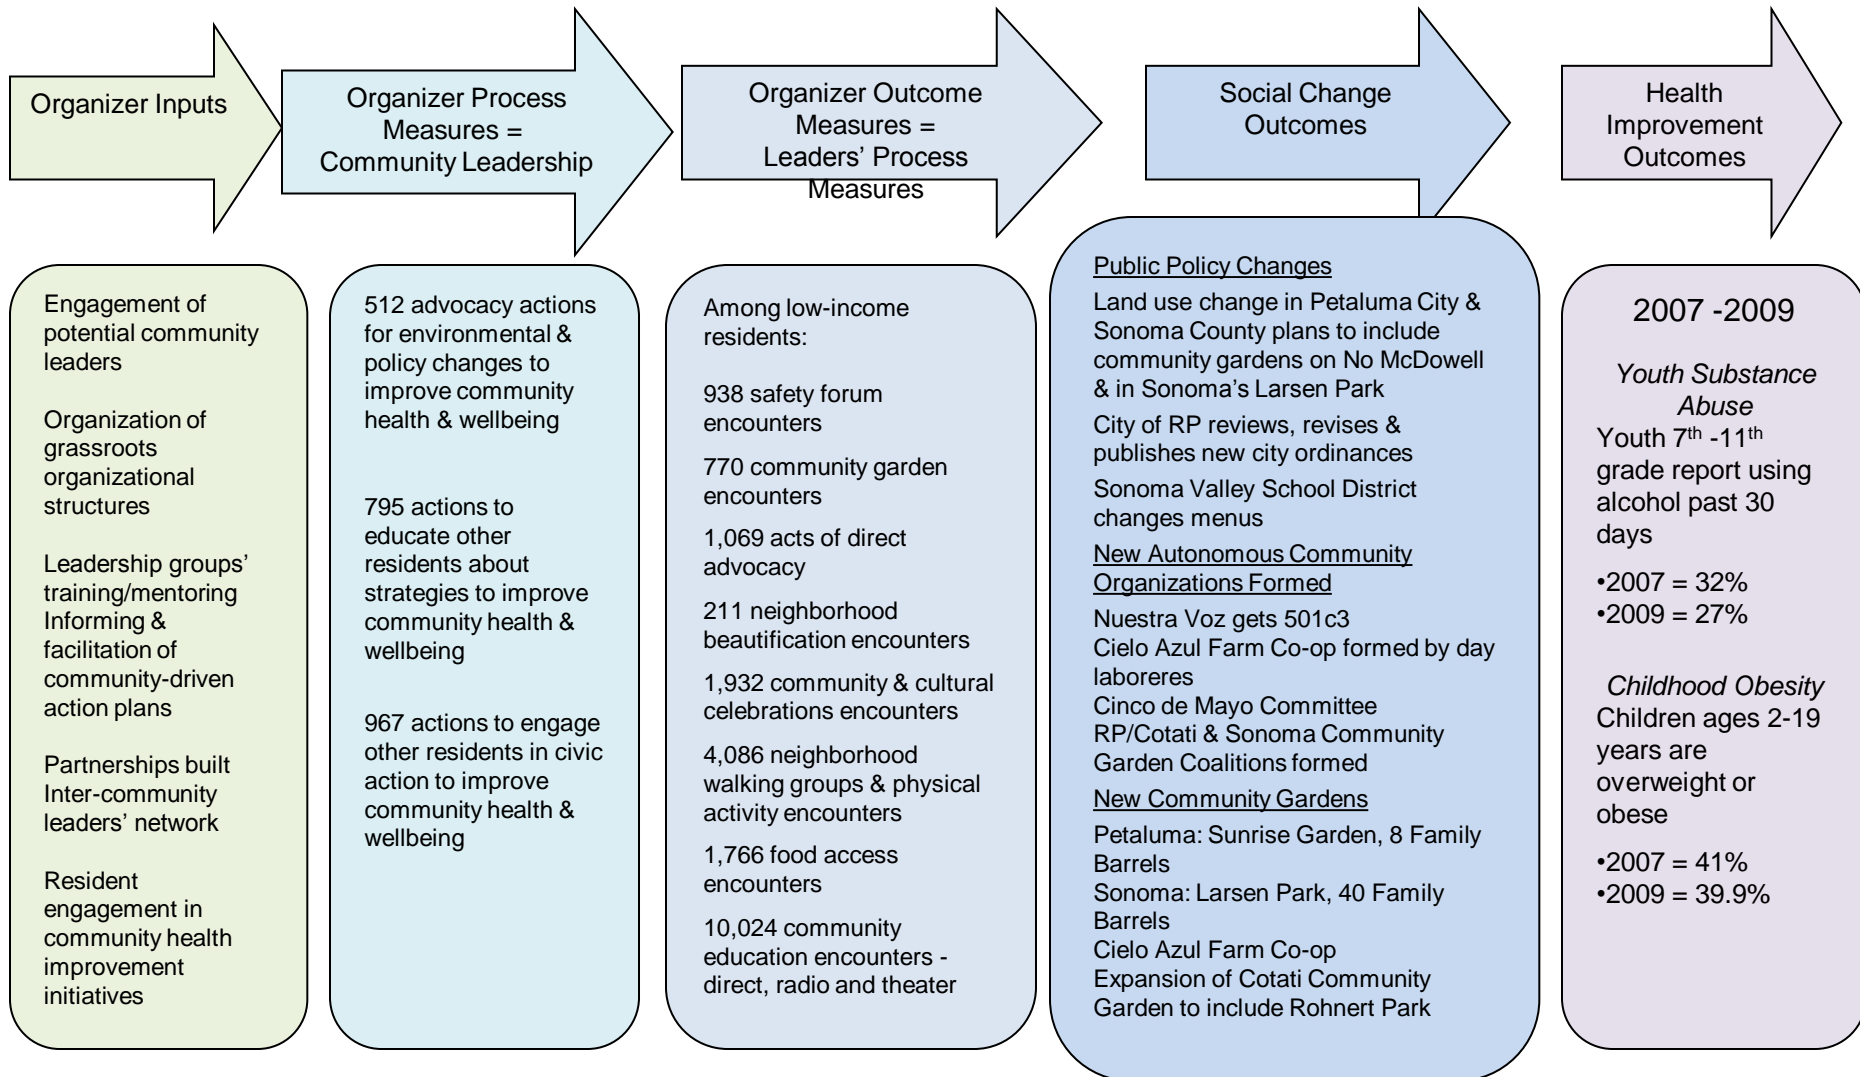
Organizer Inputs

Organizer Process Measures = Community Leadership

Organizer Outcome Measures = Leaders' Process Measures

Social Change Outcomes

Health Improvement Outcomes

Engagement of potential community leaders

Organization of grassroots organizational structures

Leadership groups' training/mentoring Informing & facilitation of community-driven action plans

Partnerships built Inter-community leaders' network

Resident engagement in community health improvement initiatives

512 advocacy actions for environmental & policy changes to improve community health & wellbeing

795 actions to educate other residents about strategies to improve community health & wellbeing

967 actions to engage other residents in civic action to improve community health & wellbeing

Among low-income residents:

938 safety forum encounters

770 community garden encounters

1,069 acts of direct advocacy

211 neighborhood beautification encounters

1,932 community & cultural celebrations encounters

4,086 neighborhood walking groups & physical activity encounters

1,766 food access encounters

10,024 community education encounters - direct, radio and theater

Public Policy Changes

Land use change in Petaluma City & Sonoma County plans to include community gardens on No McDowell & in Sonoma's Larsen Park

City of RP reviews, revises & publishes new city ordinances

Sonoma Valley School District changes menus

New Autonomous Community Organizations Formed

Nuestra Voz gets 501c3
Cielo Azul Farm Co-op formed by day laboreres
Cinco de Mayo Committee
RP/Cotati & Sonoma Community Garden Coalitions formed

New Community Gardens

Petaluma: Sunrise Garden, 8 Family Barrels
Sonoma: Larsen Park, 40 Family Barrels
Cielo Azul Farm Co-op
Expansion of Cotati Community Garden to include Rohnert Park

2007 -2009

Youth Substance Abuse
Youth 7$^{th}$ -11$^{th}$ grade report using alcohol past 30 days

•2007 = 32%
•2009 = 27%

Childhood Obesity
Children ages 2-19 years are overweight or obese

•2007 = 41%
•2009 = 39.9%